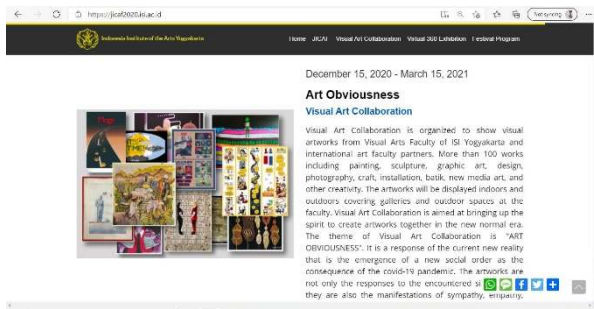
https://jicaf2020.isi.ac.id

Not syncing

Indonesia Institute of the Arts Yogyakarta

Home JICAF Visual Art Collaboration Visual 360 Exhibition Festival Program

December 15, 2020 - March 15, 2021

Art Obviousness

Visual Art Collaboration

Visual Art Collaboration is organized to show visual artworks from Visual Arts Faculty of ISI Yogyakarta and international art faculty partners. More than 100 works including painting, sculpture, graphic art, design, photography, craft, installation, batik, new media art, and other creativity. The artworks will be displayed indoors and outdoors covering galleries and outdoor spaces at the faculty. Visual Art Collaboration is aimed at bringing up the spirit to create artworks together in the new normal era. The theme of Visual Art Collaboration is "ART OBVIOUSNESS". It is a response of the current new reality that is the emergence of a new social order as the consequence of the covid-19 pandemic. The artworks are not only the responses to the encountered si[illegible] they are also the manifestations of sympathy, empathy,